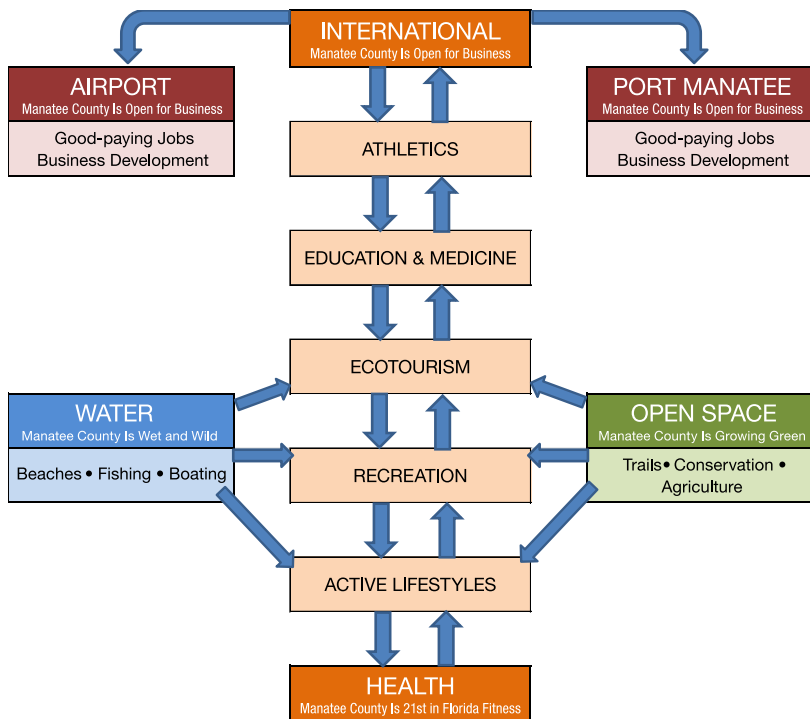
INTERNATIONAL
Manatee County Is Open for Business

AIRPORT
Manatee County Is Open for Business

Good-paying Jobs
Business Development

PORT MANATEE
Manatee County Is Open for Business

Good-paying Jobs
Business Development

ATHLETICS

EDUCATION & MEDICINE

ECOTOURISM

WATER
Manatee County Is Wet and Wild

Beaches • Fishing • Boating

OPEN SPACE
Manatee County Is Growing Green

Trails• Conservation • Agriculture

RECREATION

ACTIVE LIFESTYLES

HEALTH
Manatee County Is 21st in Florida Fitness